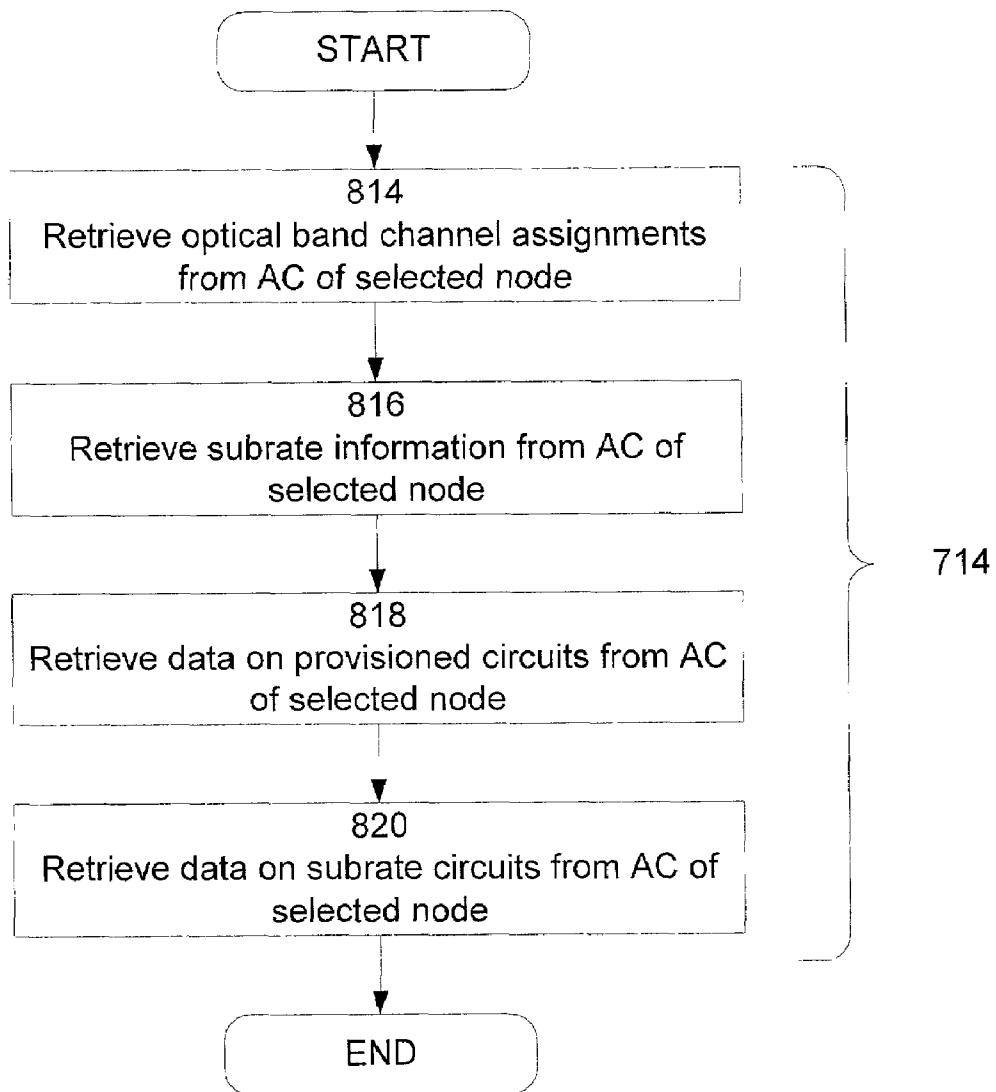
START

814
Retrieve optical band channel assignments from AC of selected node

816
Retrieve subrate information from AC of selected node

818
Retrieve data on provisioned circuits from AC of selected node

820
Retrieve data on subrate circuits from AC of selected node

714

END